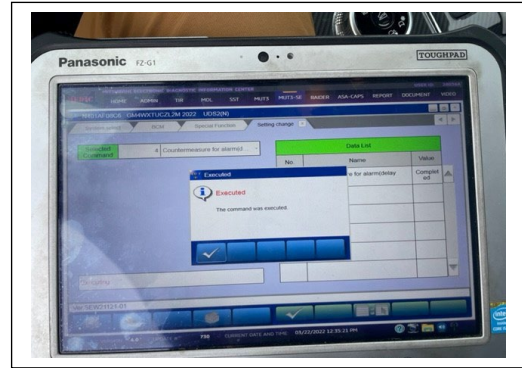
Panasonic FZ-G1

TOUGHPAD

HOME ADMIN TIR MDL SST MUTS MUT3-SE RAIDER ASA-CAPS REPORT DOCUMENT VIDEO

ML1AFU8O6 GM4WXTUC2LJM 2022 UDS2(N)

BCM Special Function Setting change

Selected Command Countermeasure for alarm(d...

Data List

| No. | Name | Value |
|---|---|---|
| | e for alarm(delay | Completed |

Executed

Executed

The command was executed.

05/22/2022 12:35:21 PM